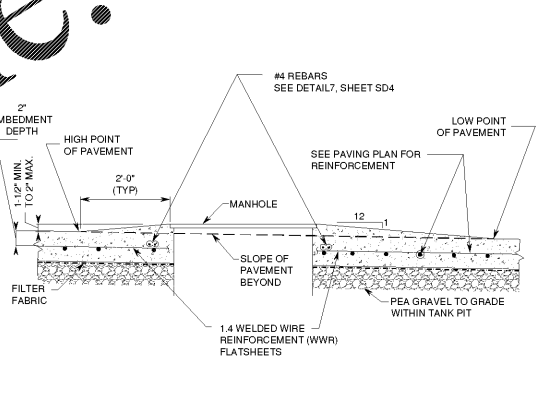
2"
EMBEDMENT
DEPTH

1-1/2" MIN.
TO 2" MAX.

HIGH POINT
OF PAVEMENT

2'-0"
(TYP)

#4 REBARS
SEE DETAIL7, SHEET SD4

MANHOLE

SEE PAVING PLAN FOR
REINFORCEMENT

LOW POINT
OF PAVEMENT

12
1

SLOPE OF
PAVEMENT
BEYOND

FILTER
FABRIC

PEA GRAVEL TO GRADE
WITHIN TANK PIT

1.4 WELDED WIRE
REINFORCEMENT (WWR)
FLATSHEETS